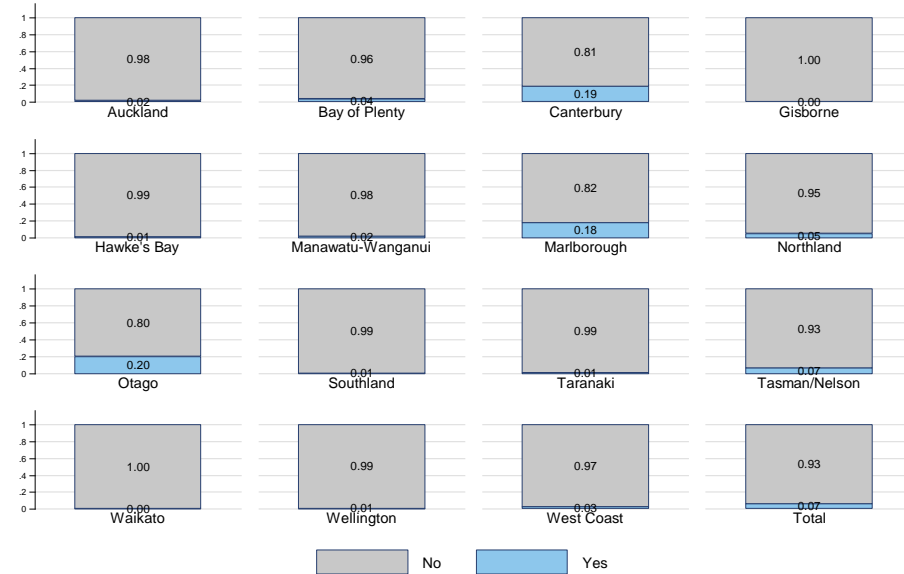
1
.8
.6
.4
.2
0

0.98
0.02
Auckland

0.96
0.04
Bay of Plenty

0.81
0.19
Canterbury

1.00
0.00
Gisborne

1
.8
.6
.4
.2
0

0.99
0.01
Hawke's Bay

0.98
0.02
Manawatu-Wanganui

0.82
0.18
Marlborough

0.95
0.05
Northland

1
.8
.6
.4
.2
0

0.80
0.20
Otago

0.99
0.01
Southland

0.99
0.01
Taranaki

0.93
0.07
Tasman/Nelson

1
.8
.6
.4
.2
0

1.00
0.00
Waikato

0.99
0.01
Wellington

0.97
0.03
West Coast

0.93
0.07
Total

No
Yes